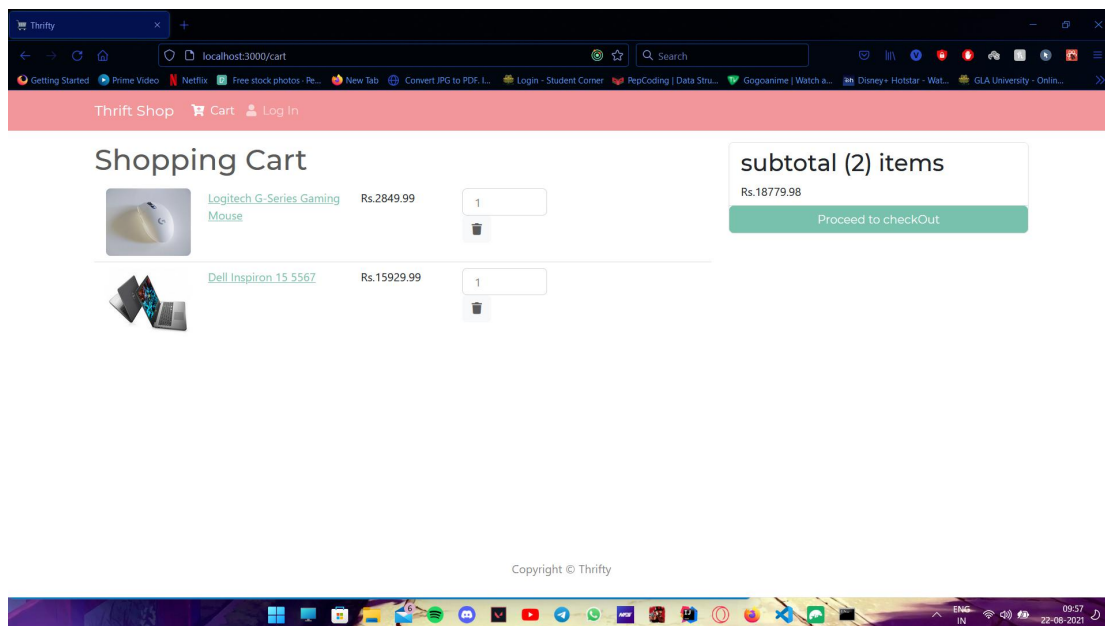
Thrifty

localhost:3000/cart

Search

Getting Started Prime Video Netflix Free stock photos · Pe... New Tab Convert JPG to PDF. I... Login - Student Corner PepCoding | Data Stru... Gogoanime | Watch a... Disney+ Hotstar - Wat... GLA University - Onlin...

Thrift Shop Cart Log In

Shopping Cart

| | | | |
|---|---|---|---|
| | Logitech G-Series Gaming Mouse | Rs.2849.99 | 1 |
| | Dell Inspiron 15 5567 | Rs.15929.99 | 1 |

subtotal (2) items

Rs.18779.98

Proceed to checkOut

Copyright © Thrifty

ENG IN

09:57
22-08-2021